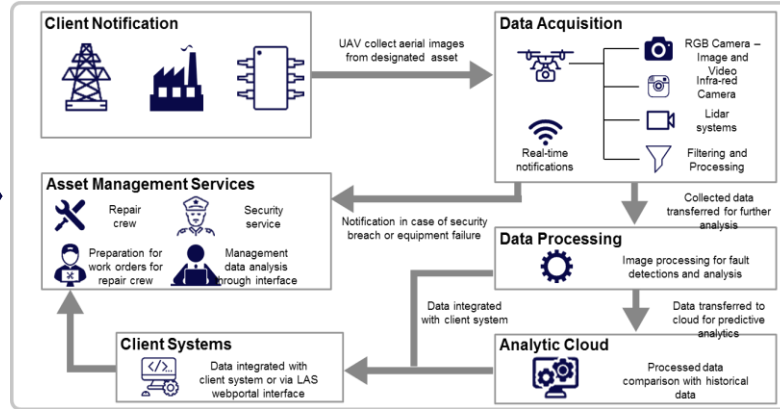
Client Notification

UAV collect aerial images from designated asset

Data Acquisition

RGB Camera – Image and Video

Infra-red Camera

Lidar systems

Filtering and Processing

Real-time notifications

Asset Management Services

Repair crew

Security service

Preparation for work orders for repair crew

Management data analysis through interface

Notification in case of security breach or equipment failure

Collected data transferred for further analysis

Data Processing

Image processing for fault detections and analysis

Data integrated with client system

Data transferred to cloud for predictive analytics

Client Systems

Data integrated with client system or via LAS webportal interface

Analytic Cloud

Processed data comparison with historical data